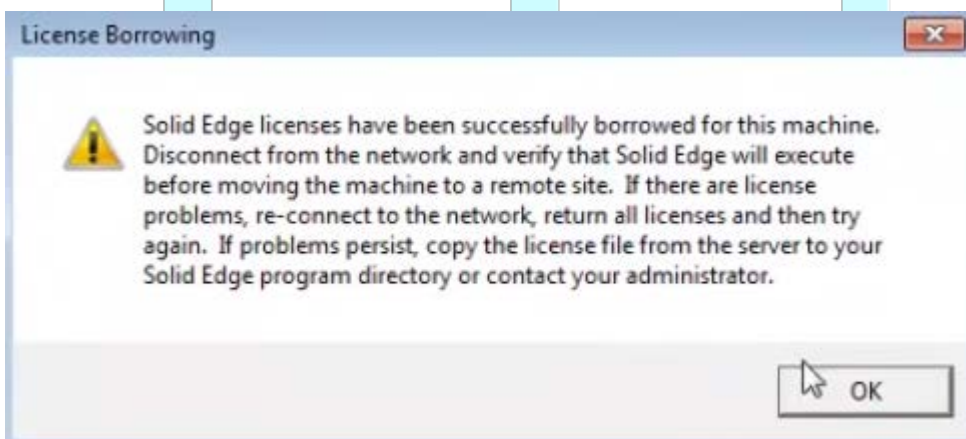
License Borrowing

Solid Edge licenses have been successfully borrowed for this machine. Disconnect from the network and verify that Solid Edge will execute before moving the machine to a remote site. If there are license problems, re-connect to the network, return all licenses and then try again. If problems persist, copy the license file from the server to your Solid Edge program directory or contact your administrator.

OK